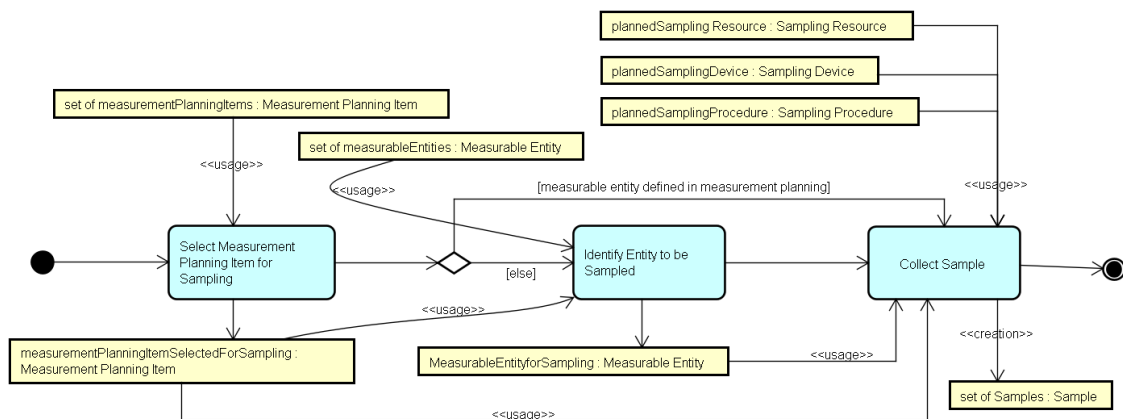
plannedSampling Resource : Sampling Resource

plannedSamplingDevice : Sampling Device

plannedSamplingProcedure : Sampling Procedure

set of measurementPlanningItems : Measurement Planning Item

set of measurableEntities : Measurable Entity

<<usage>>

<<usage>>

[measurable entity defined in measurement planning]

<<usage>>

Select Measurement Planning Item for Sampling

[else]

Identify Entity to be Sampled

Collect Sample

<<usage>>

<<creation>>

measurementPlanningItemSelectedForSampling : Measurement Planning Item

MeasurableEntityforSampling : Measurable Entity

<<usage>>

set of Samples : Sample

<<usage>>